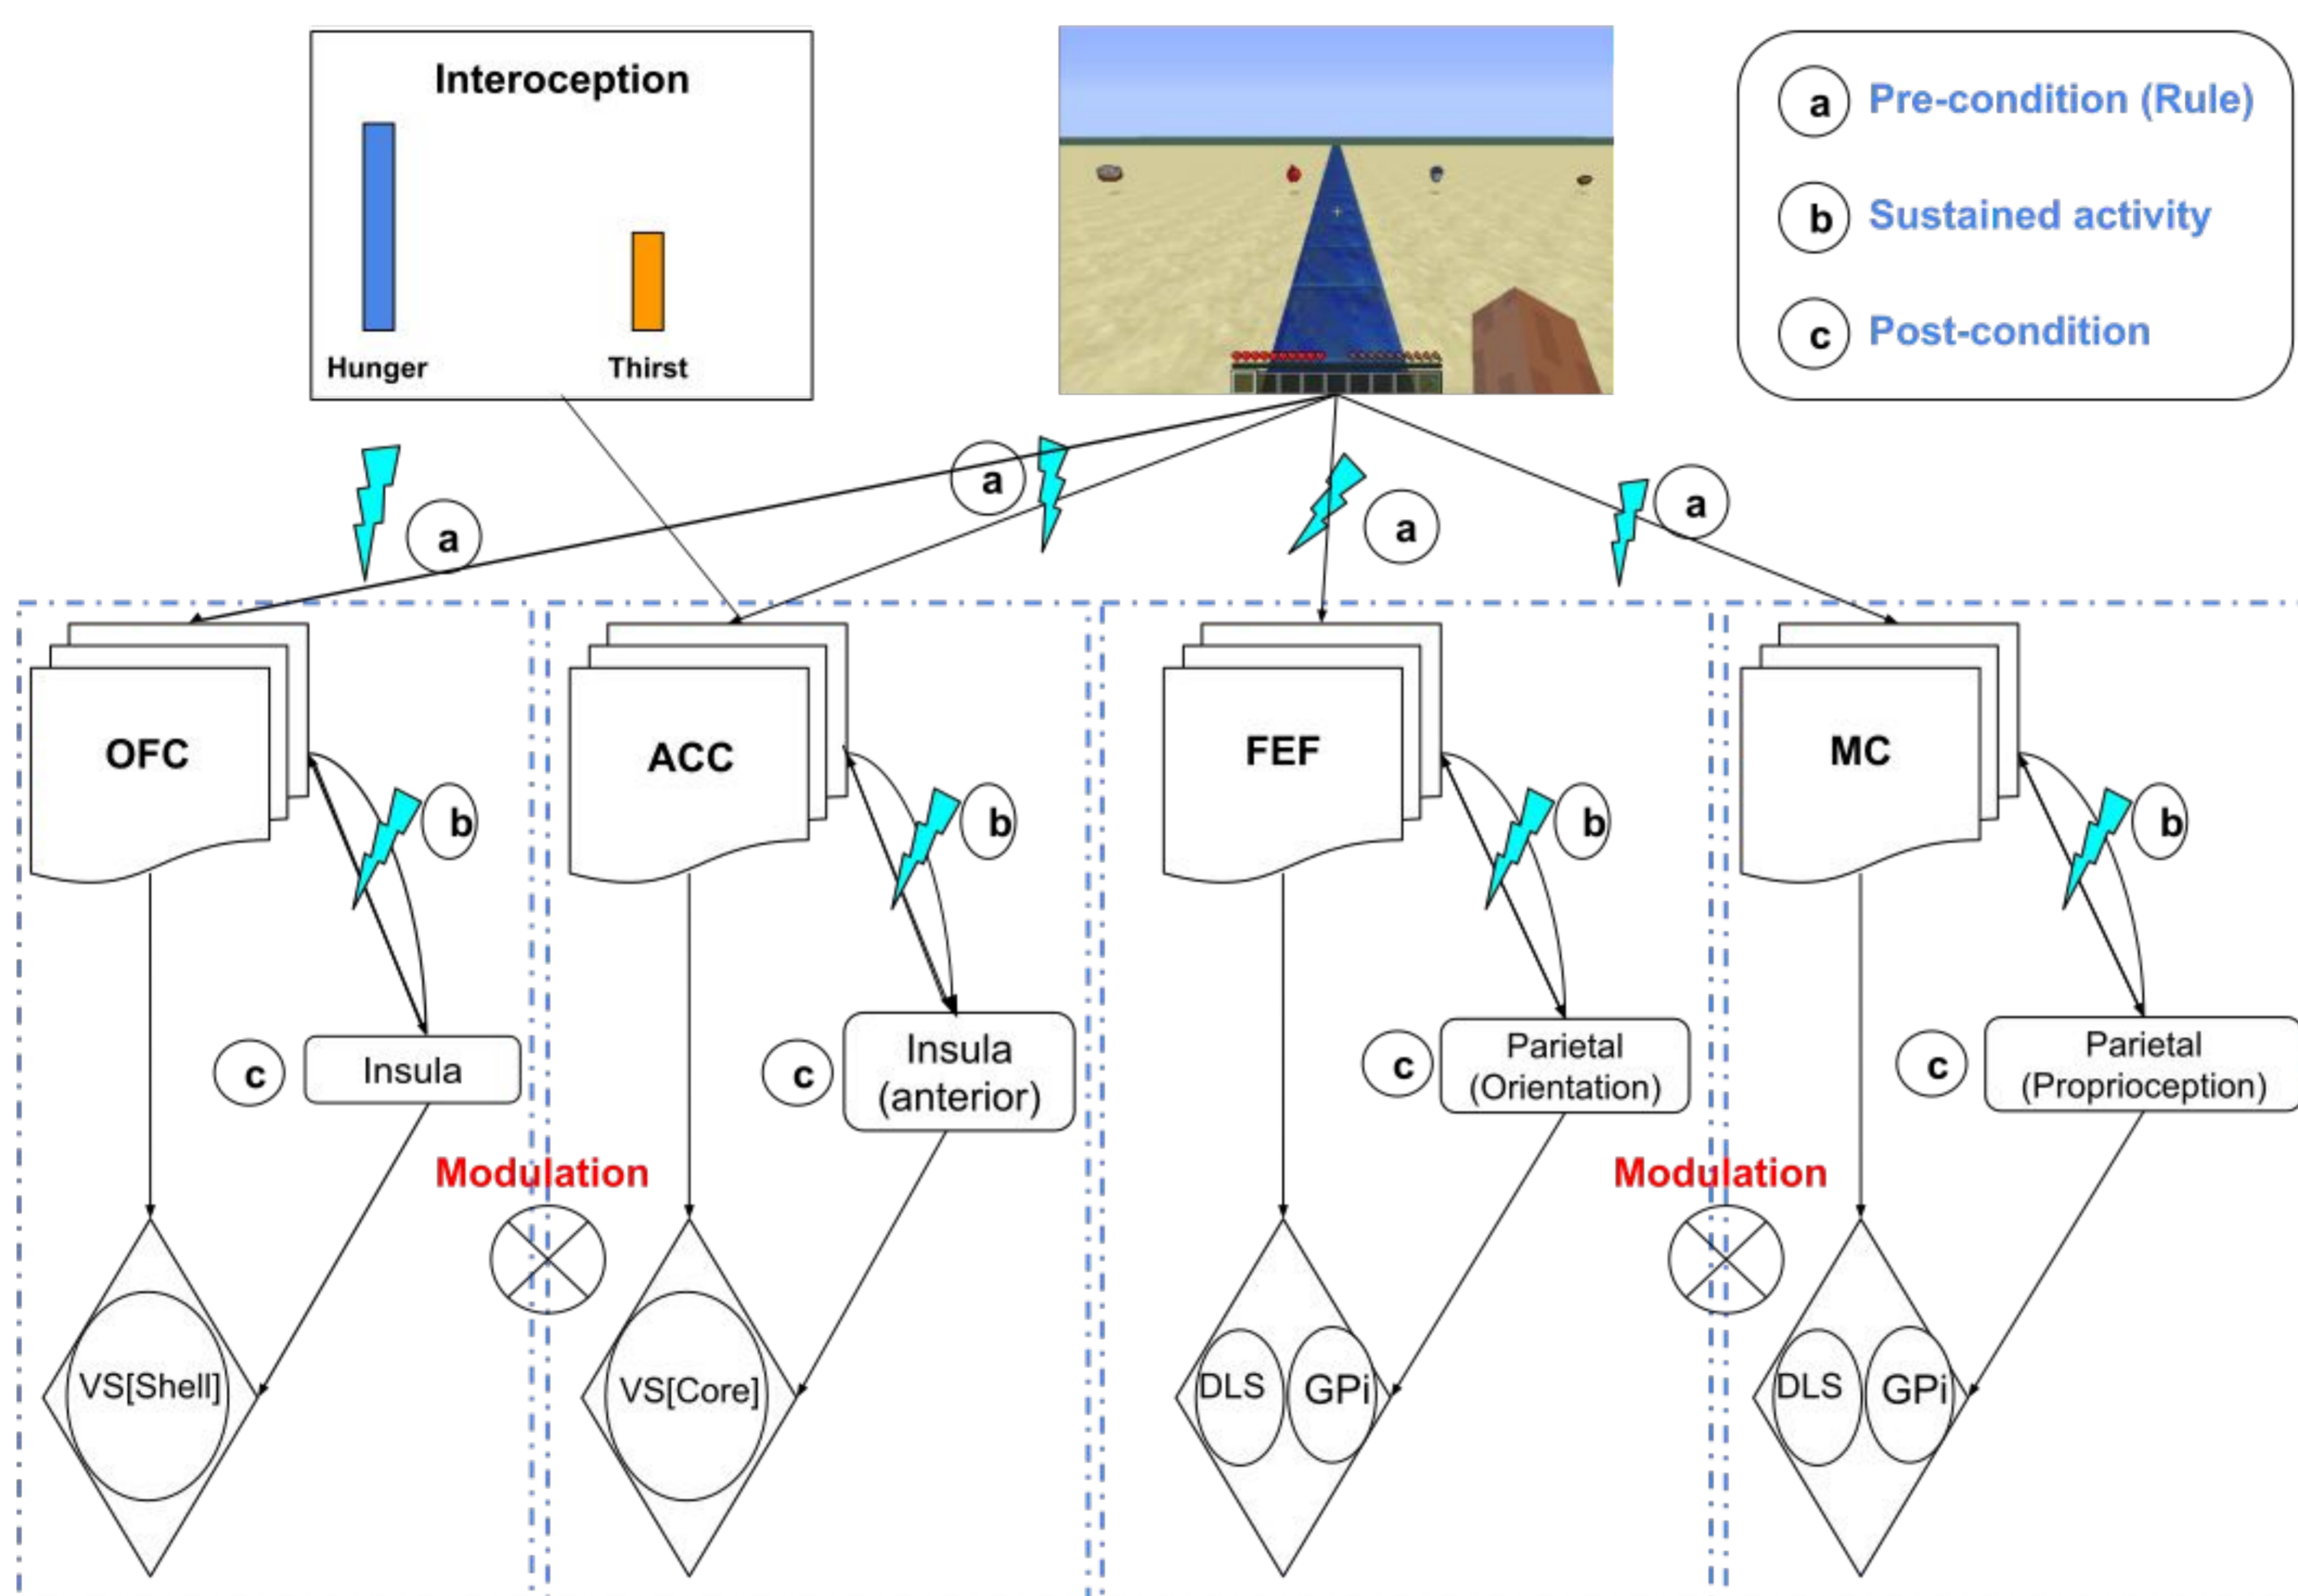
Interoception

Hunger

Thirst

a Pre-condition (Rule)

b Sustained activity

c Post-condition

a

a

a

a

OFC

b

c Insula

ACC

b

c Insula (anterior)

FEF

b

c Parietal (Orientation)

MC

b

c Parietal (Proprioception)

Modulation

Modulation

VS[Shell]

VS[Core]

DLS GPi

DLS GPi